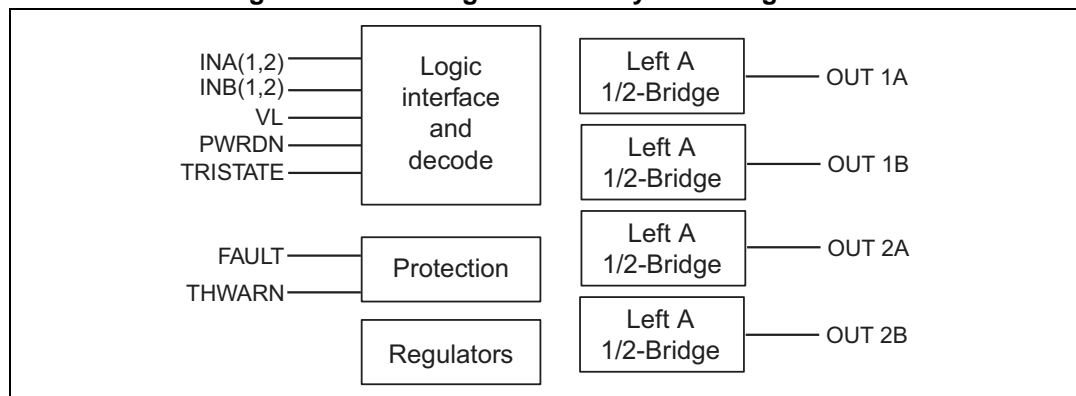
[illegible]

INA(1,2)
INB(1,2)
VL
PWRDN
TRISTATE

Logic interface and decode

FAULT
THWARN

Protection

Regulators

Left A 1/2-Bridge
OUT 1A

Left A 1/2-Bridge
OUT 1B

Left A 1/2-Bridge
OUT 2A

Left A 1/2-Bridge
OUT 2B